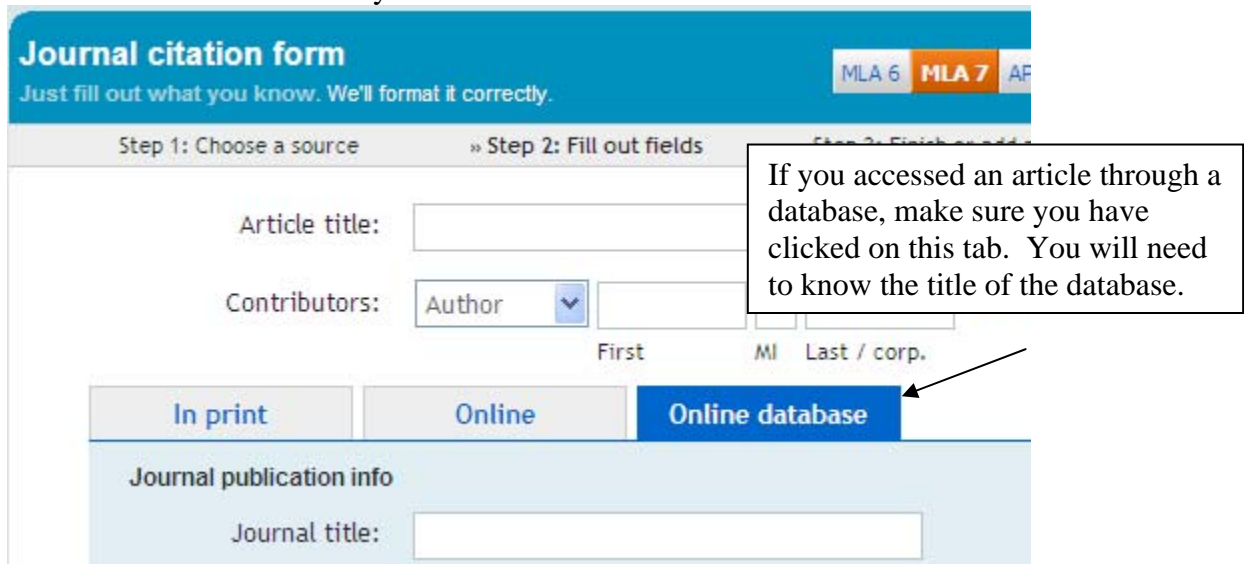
Journal citation form
Just fill out what you know. We'll format it correctly.

MLA 6 MLA 7 AP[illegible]

Step 1: Choose a source » Step 2: Fill out fields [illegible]

If you accessed an article through a database, make sure you have clicked on this tab. You will need to know the title of the database.

Article title:

Contributors: Author

First MI Last / corp.

In print Online Online database

Journal publication info

Journal title: